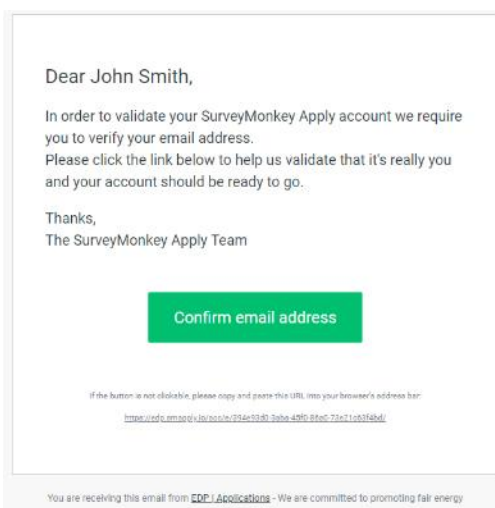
Dear John Smith,

In order to validate your SurveyMonkey Apply account we require you to verify your email address.
Please click the link below to help us validate that it's really you and your account should be ready to go.

Thanks,
The SurveyMonkey Apply Team

Confirm email address

If the button is not clickable, please copy and paste this URL into your browser's address bar:

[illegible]

You are receiving this email from EDP | Applications - We are committed to promoting fair energy